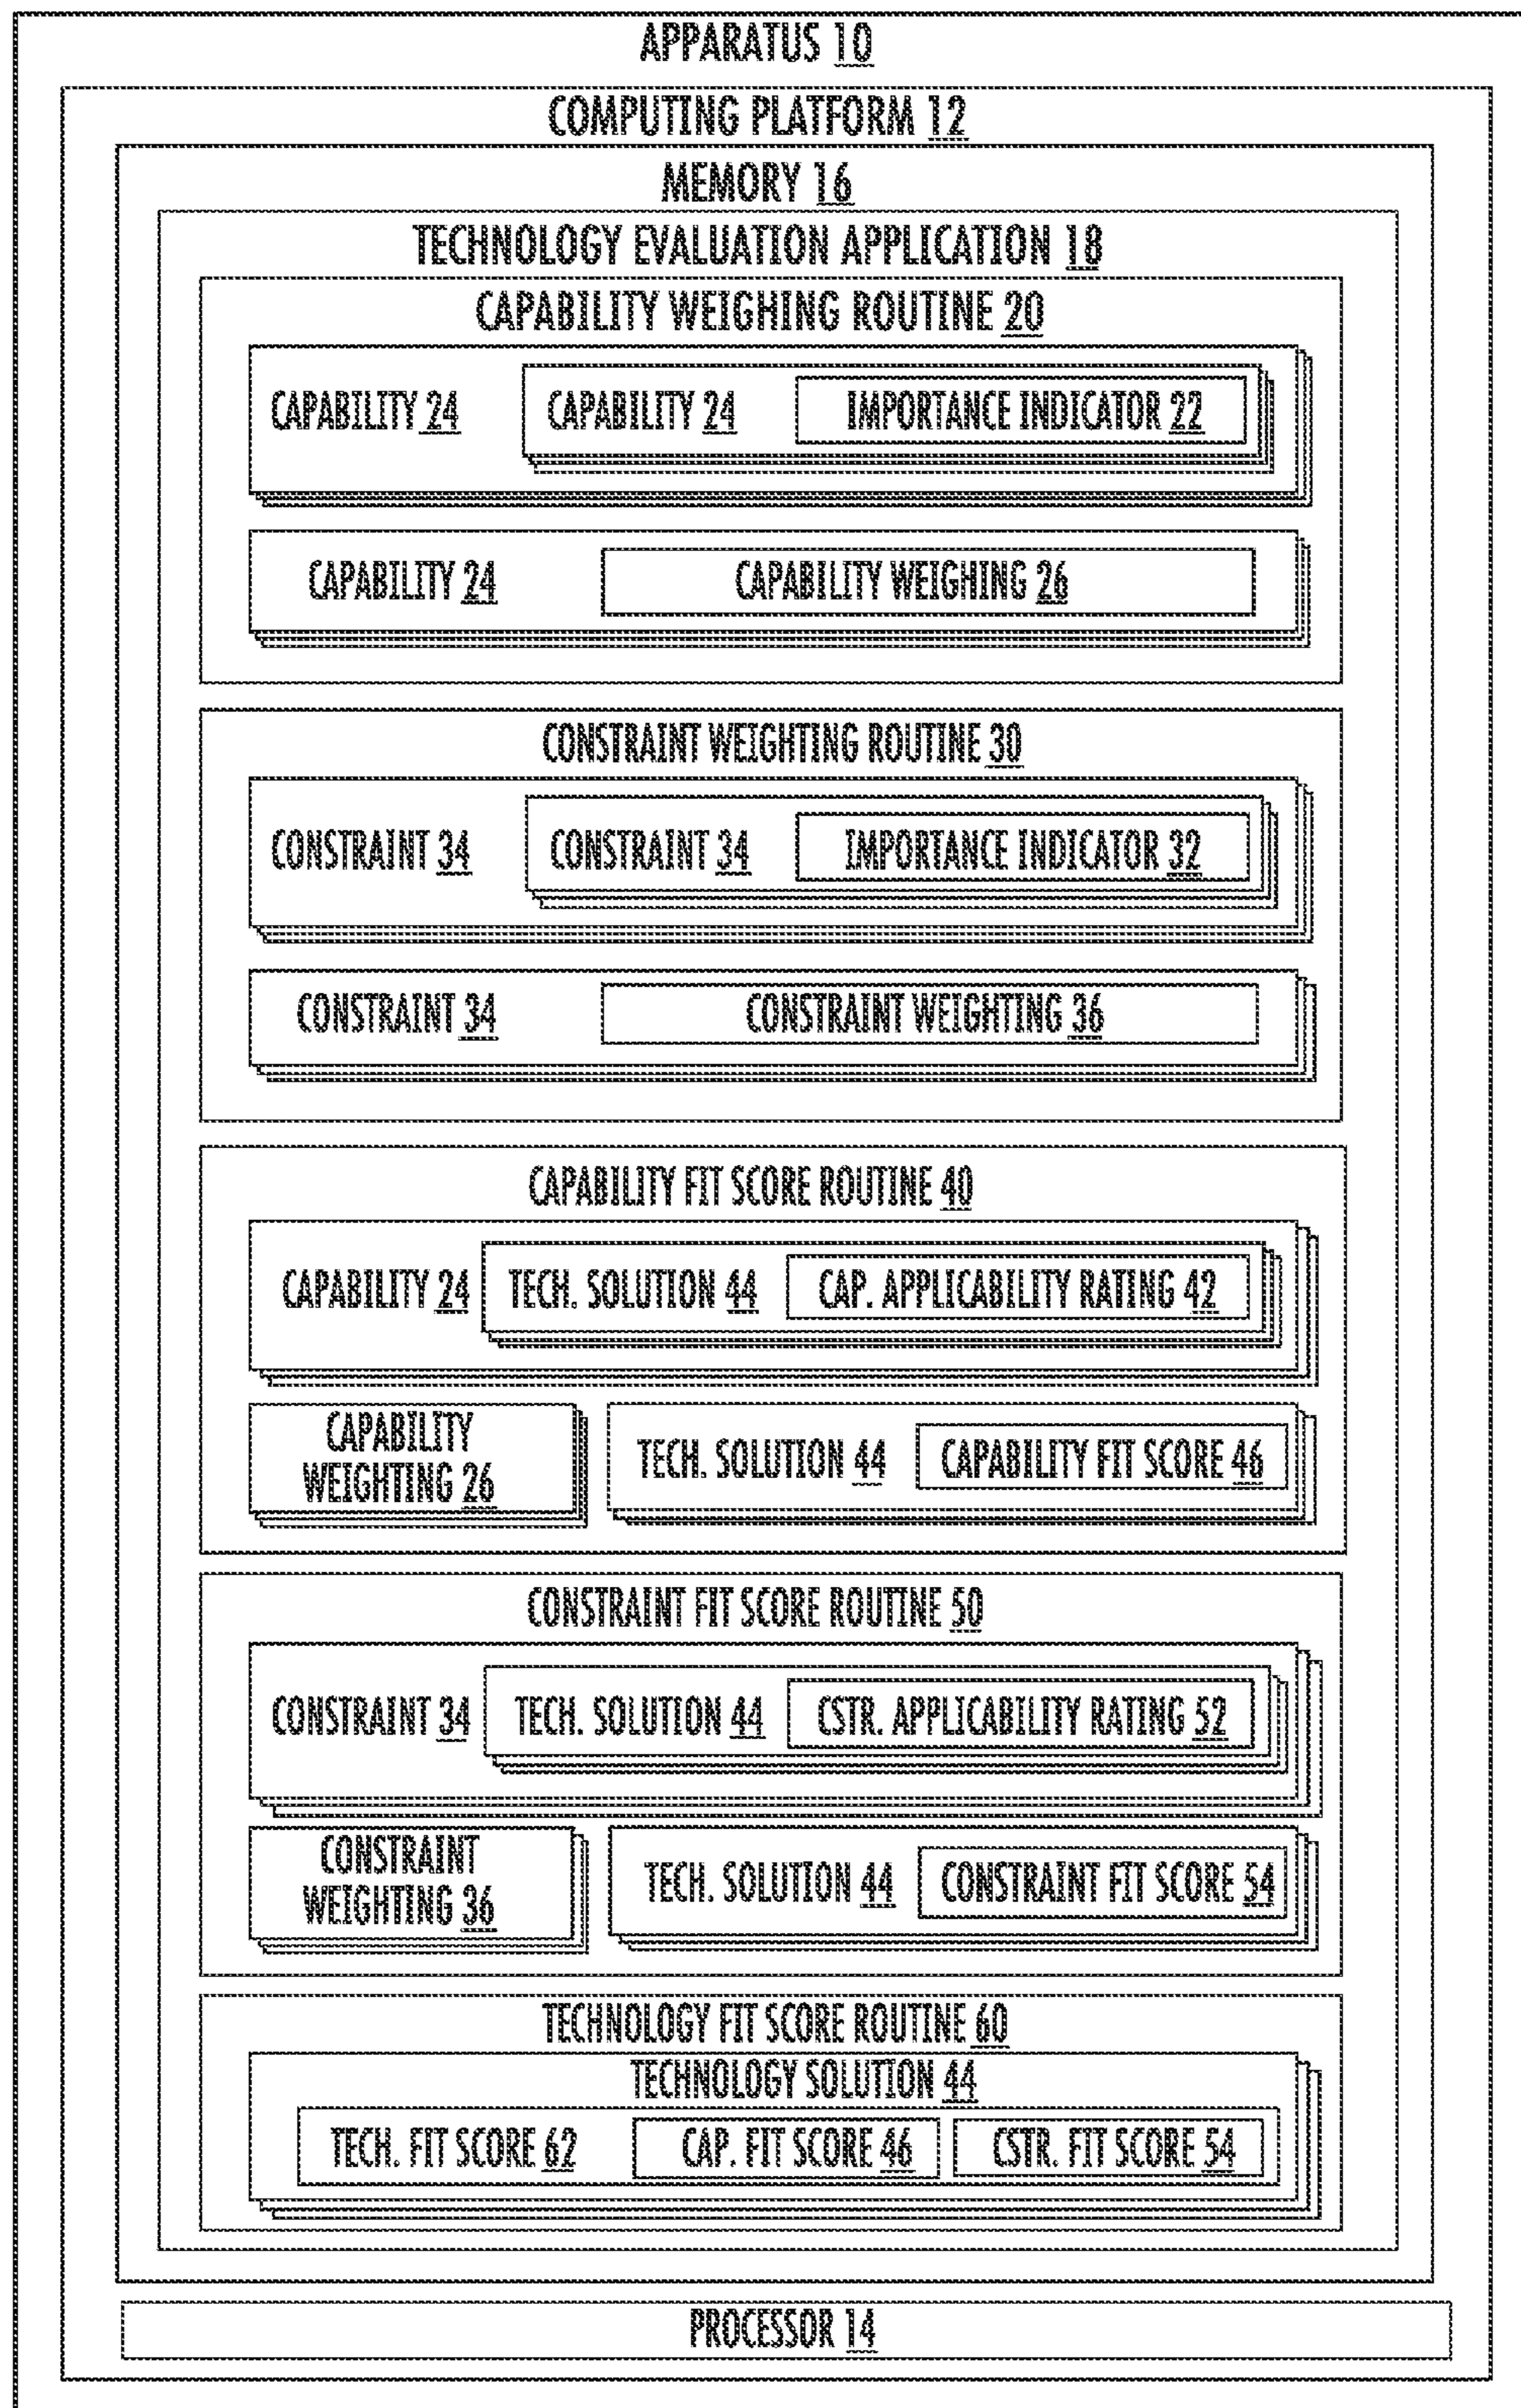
APPARATUS 10

COMPUTING PLATFORM 12

MEMORY 16

TECHNOLOGY EVALUATION APPLICATION 18

CAPABILITY WEIGHING ROUTINE 20

CAPABILITY 24

CAPABILITY 24

IMPORTANCE INDICATOR 22

CAPABILITY 24

CAPABILITY WEIGHING 26

CONSTRAINT WEIGHTING ROUTINE 30

CONSTRAINT 34

CONSTRAINT 34

IMPORTANCE INDICATOR 32

CONSTRAINT 34

CONSTRAINT WEIGHTING 36

CAPABILITY FIT SCORE ROUTINE 40

CAPABILITY 24

TECH. SOLUTION 44

CAP. APPLICABILITY RATING 42

CAPABILITY WEIGHTING 26

TECH. SOLUTION 44

CAPABILITY FIT SCORE 46

CONSTRAINT FIT SCORE ROUTINE 50

CONSTRAINT 34

TECH. SOLUTION 44

CSTR. APPLICABILITY RATING 52

CONSTRAINT WEIGHTING 36

TECH. SOLUTION 44

CONSTRAINT FIT SCORE 54

TECHNOLOGY FIT SCORE ROUTINE 60

TECHNOLOGY SOLUTION 44

TECH. FIT SCORE 62

CAP. FIT SCORE 46

CSTR. FIT SCORE 54

PROCESSOR 14